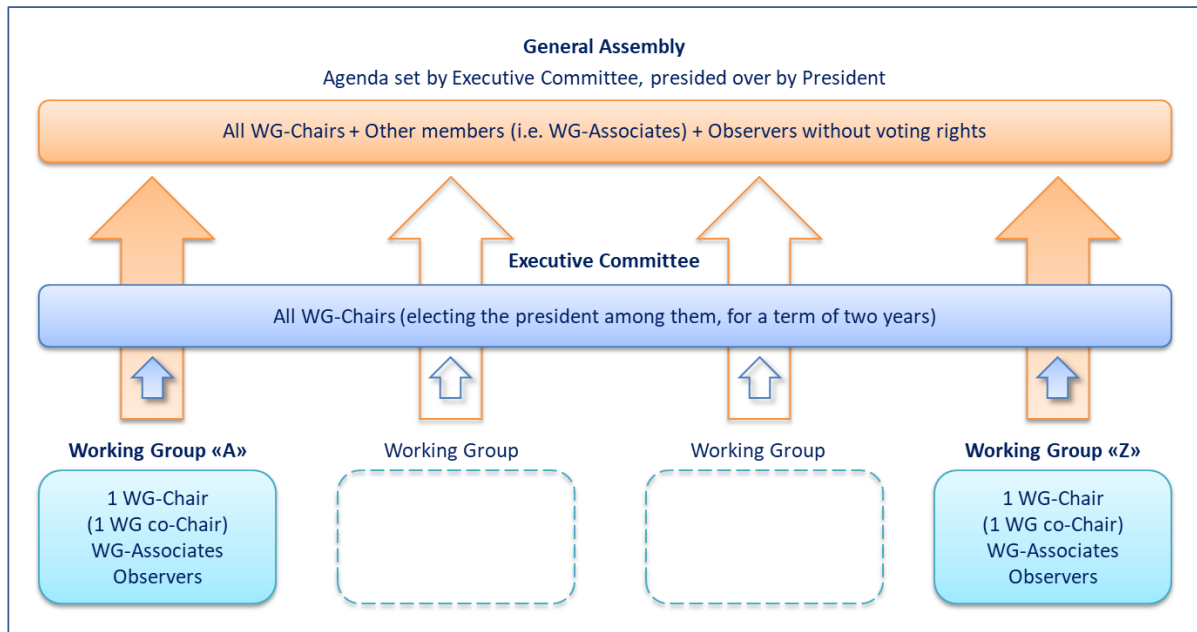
General Assembly
Agenda set by Executive Committee, presided over by President

All WG-Chairs + Other members (i.e. WG-Associates) + Observers without voting rights

Executive Committee

All WG-Chairs (electing the president among them, for a term of two years)

Working Group «A»

1 WG-Chair
(1 WG co-Chair)
WG-Associates
Observers

Working Group

Working Group

Working Group «Z»

1 WG-Chair
(1 WG co-Chair)
WG-Associates
Observers